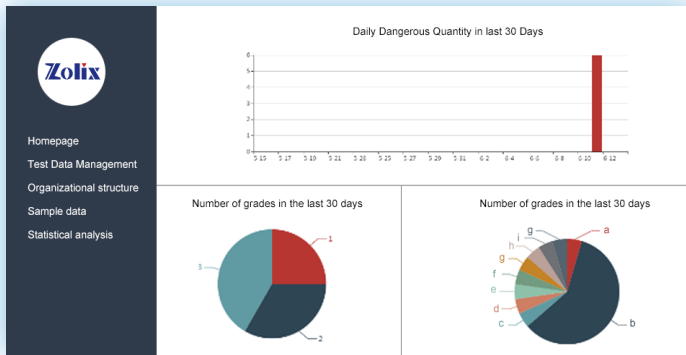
Zolix

Homepage
Test Data Management
Organizational structure
Sample data
Statistical analysis

Daily Dangerous Quantity in last 30 Days

6
5
4
3
2
1
0

5 15 5 17 5 19 5 21 5 23 5 25 5 27 5 29 5 31 6 2 6 4 6 6 6 8 6 10 6 12

Number of grades in the last 30 days

1
2
3

Number of grades in the last 30 days

a
b
c
d
e
f
g
h
i
g